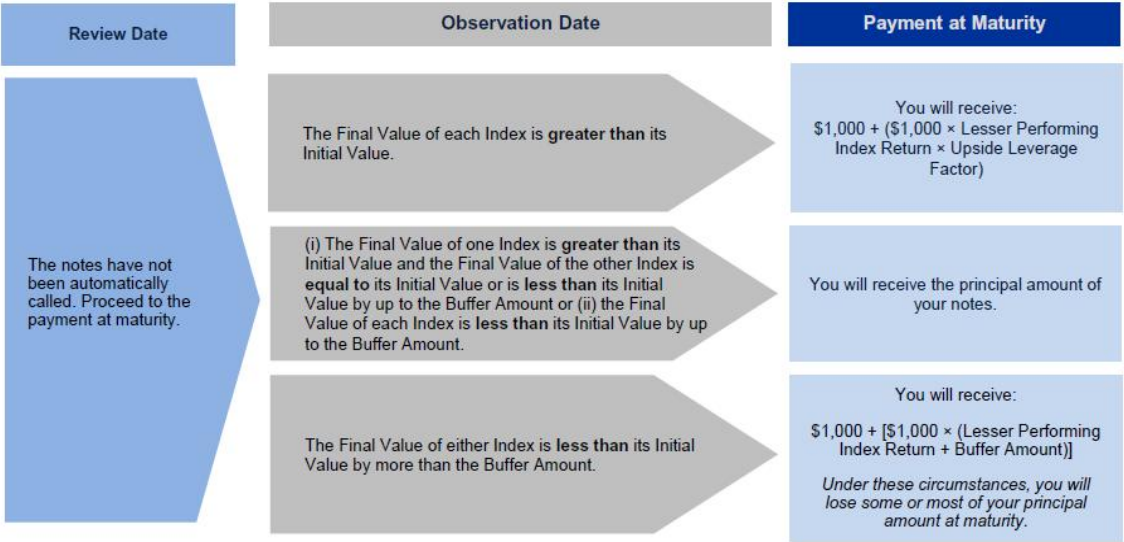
Review Date

Observation Date

Payment at Maturity

The notes have not been automatically called. Proceed to the payment at maturity.

The Final Value of each Index is **greater than** its Initial Value.

You will receive: \$1,000 + (\$1,000 × Lesser Performing Index Return × Upside Leverage Factor)

(i) The Final Value of one Index is **greater than** its Initial Value and the Final Value of the other Index is **equal to** its Initial Value or is **less than** its Initial Value by up to the Buffer Amount or (ii) the Final Value of each Index is **less than** its Initial Value by up to the Buffer Amount.

You will receive the principal amount of your notes.

The Final Value of either Index is **less than** its Initial Value by more than the Buffer Amount.

You will receive:

\$1,000 + [\$1,000 × (Lesser Performing Index Return + Buffer Amount)]

*Under these circumstances, you will lose some or most of your principal amount at maturity.*